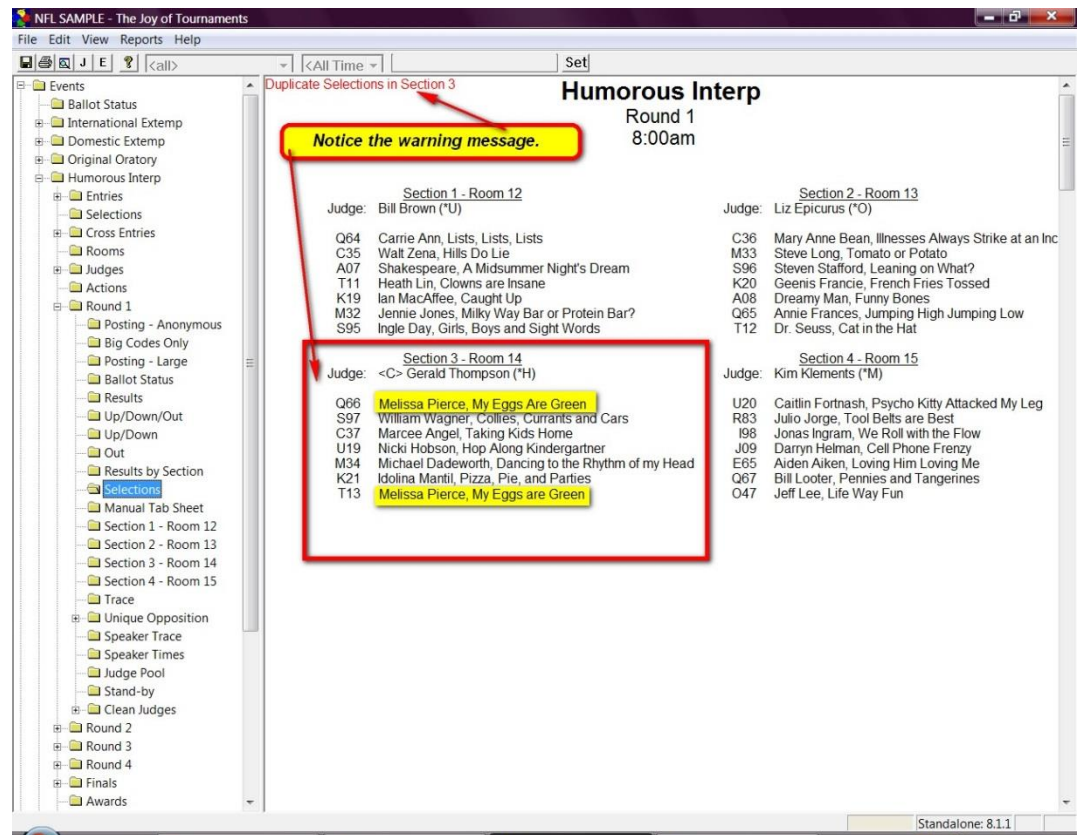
NFL SAMPLE - The Joy of Tournaments

File Edit View Reports Help

J E <all> <All Time Set

Events
Ballot Status
International Extemp
Domestic Extemp
Original Oratory
Humorous Interp
Entries
Selections
Cross Entries
Rooms
Judges
Actions
Round 1
Posting - Anonymous
Big Codes Only
Posting - Large
Ballot Status
Results
Up/Down/Out
Up/Down
Out
Results by Section
Selections
Manual Tab Sheet
Section 1 - Room 12
Section 2 - Room 13
Section 3 - Room 14
Section 4 - Room 15
Trace
Unique Opposition
Speaker Trace
Speaker Times
Judge Pool
Stand-by
Clean Judges
Round 2
Round 3
Round 4
Finals
Awards

Duplicate Selections in Section 3

Humorous Interp
Round 1
8:00am

Notice the warning message.

Section 1 - Room 12
Judge: Bill Brown (*U)

Q64 Carrie Ann, Lists, Lists, Lists
C35 Walt Zena, Hills Do Lie
A07 Shakespeare, A Midsummer Night's Dream
T11 Heath Lin, Clowns are Insane
K19 Ian MacAffee, Caught Up
M32 Jennie Jones, Milky Way Bar or Protein Bar?
S95 Ingle Day, Girls, Boys and Sight Words

Section 2 - Room 13
Judge: Liz Epicurus (*O)

C36 Mary Anne Bean, Illnesses Always Strike at an Inc
M33 Steve Long, Tomato or Potato
S96 Steven Stafford, Leaning on What?
K20 Geenis Francie, French Fries Tossed
A08 Dreamy Man, Funny Bones
Q65 Annie Frances, Jumping High Jumping Low
T12 Dr. Seuss, Cat in the Hat

Section 3 - Room 14
Judge: <C> Gerald Thompson (*H)

Q66 Melissa Pierce, My Eggs Are Green
S97 William Wagner, Collies, Currants and Cars
C37 Marcee Angel, Taking Kids Home
U19 Nicki Hobson, Hop Along Kindergartner
M34 Michael Dadeworth, Dancing to the Rhythm of my Head
K21 Idolina Mantil, Pizza, Pie, and Parties
T13 Melissa Pierce, My Eggs are Green

Section 4 - Room 15
Judge: Kim Klements (*M)

U20 Caitlin Fortnash, Psycho Kitty Attacked My Leg
R83 Julio Jorge, Tool Belts are Best
I98 Jonas Ingram, We Roll with the Flow
J09 Darryn Helman, Cell Phone Frenzy
E65 Aiden Aiken, Loving Him Loving Me
Q67 Bill Looter, Pennies and Tangerines
O47 Jeff Lee, Life Way Fun

Standalone: 8.1.1